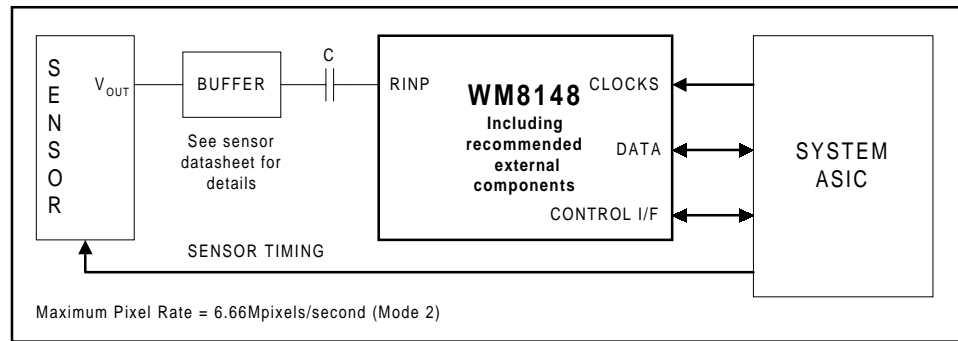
S
E
N
S
O
R

$V_{OUT}$

BUFFER

See sensor datasheet for details

C

RINP

WM8148

Including recommended external components

CLOCKS

DATA

CONTROL I/F

SYSTEM ASIC

SENSOR TIMING

Maximum Pixel Rate = 6.66Mpixels/second (Mode 2)